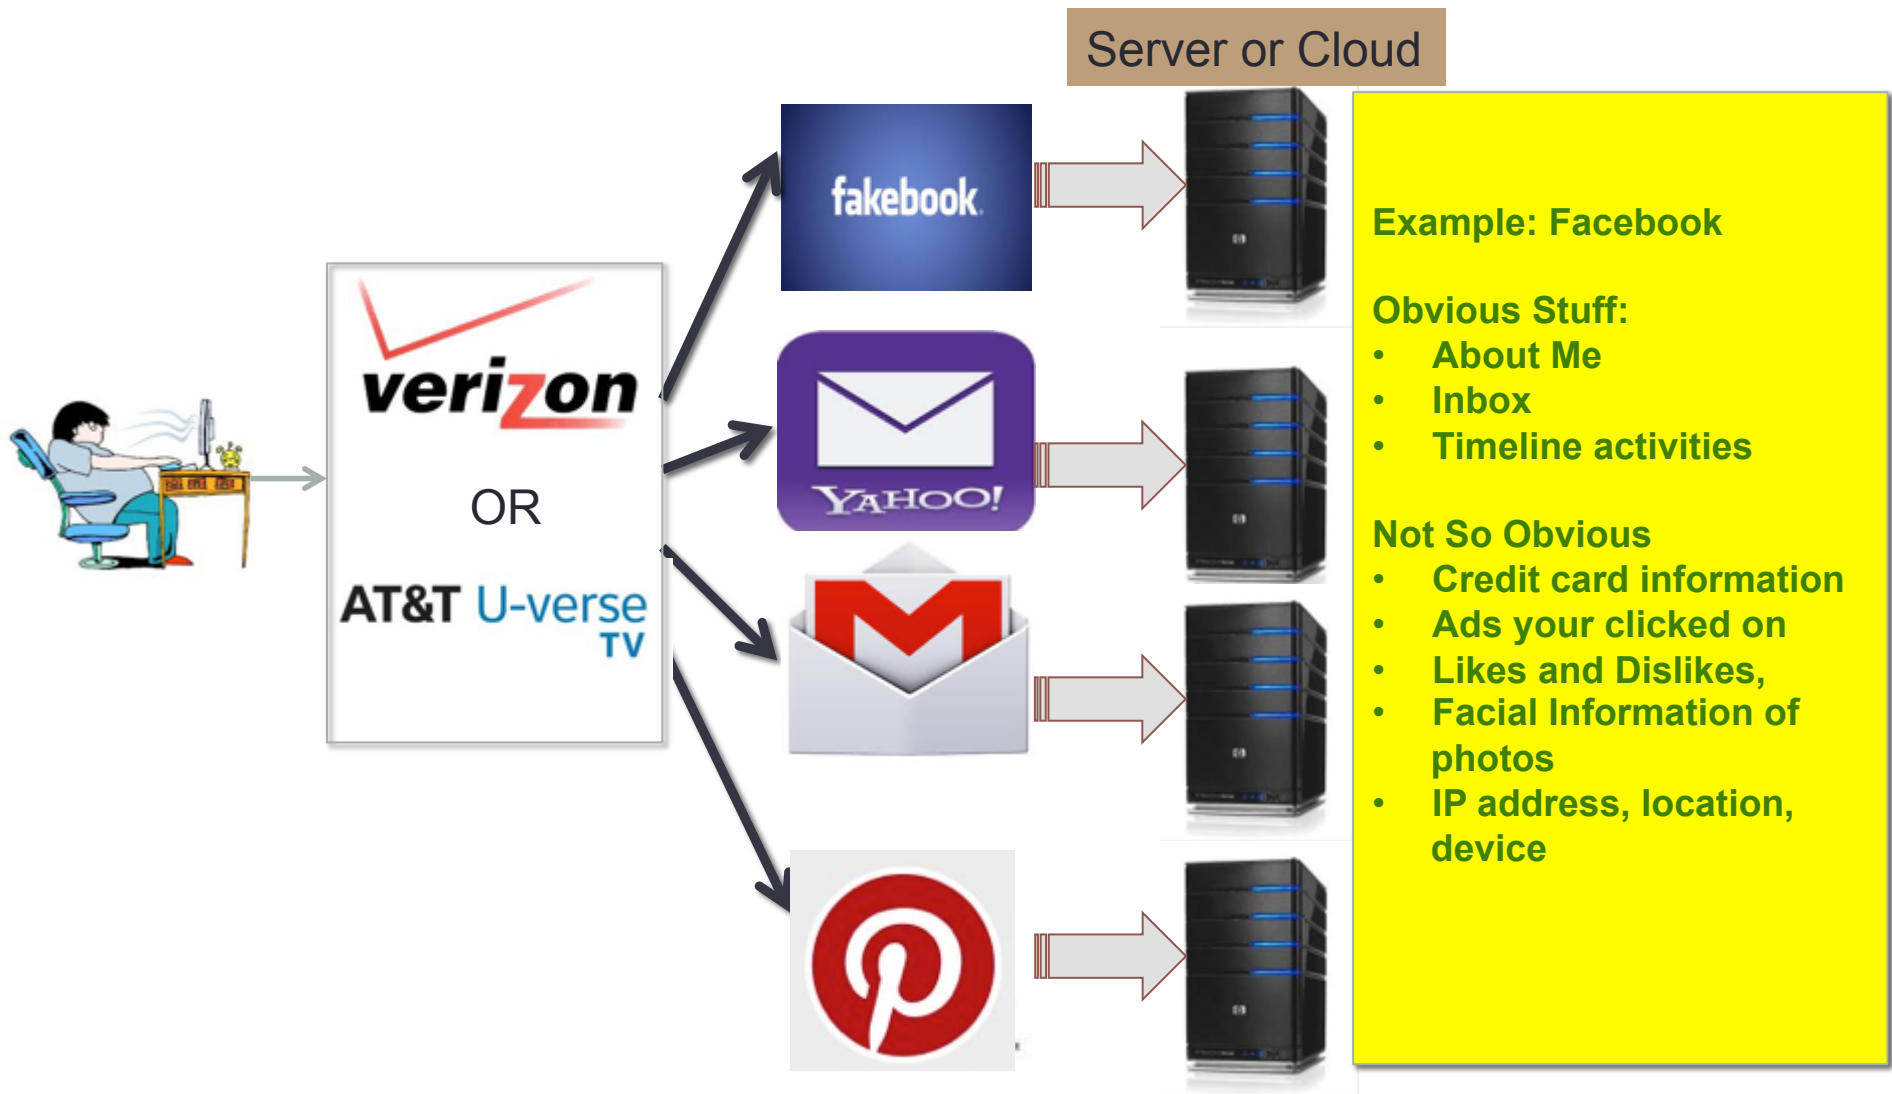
Server or Cloud

verizon

OR

AT&T U-verse TV

fakebook

YAHOO!

Example: Facebook

Obvious Stuff:
• About Me
• Inbox
• Timeline activities

Not So Obvious
• Credit card information
• Ads your clicked on
• Likes and Dislikes,
• Facial Information of photos
• IP address, location, device